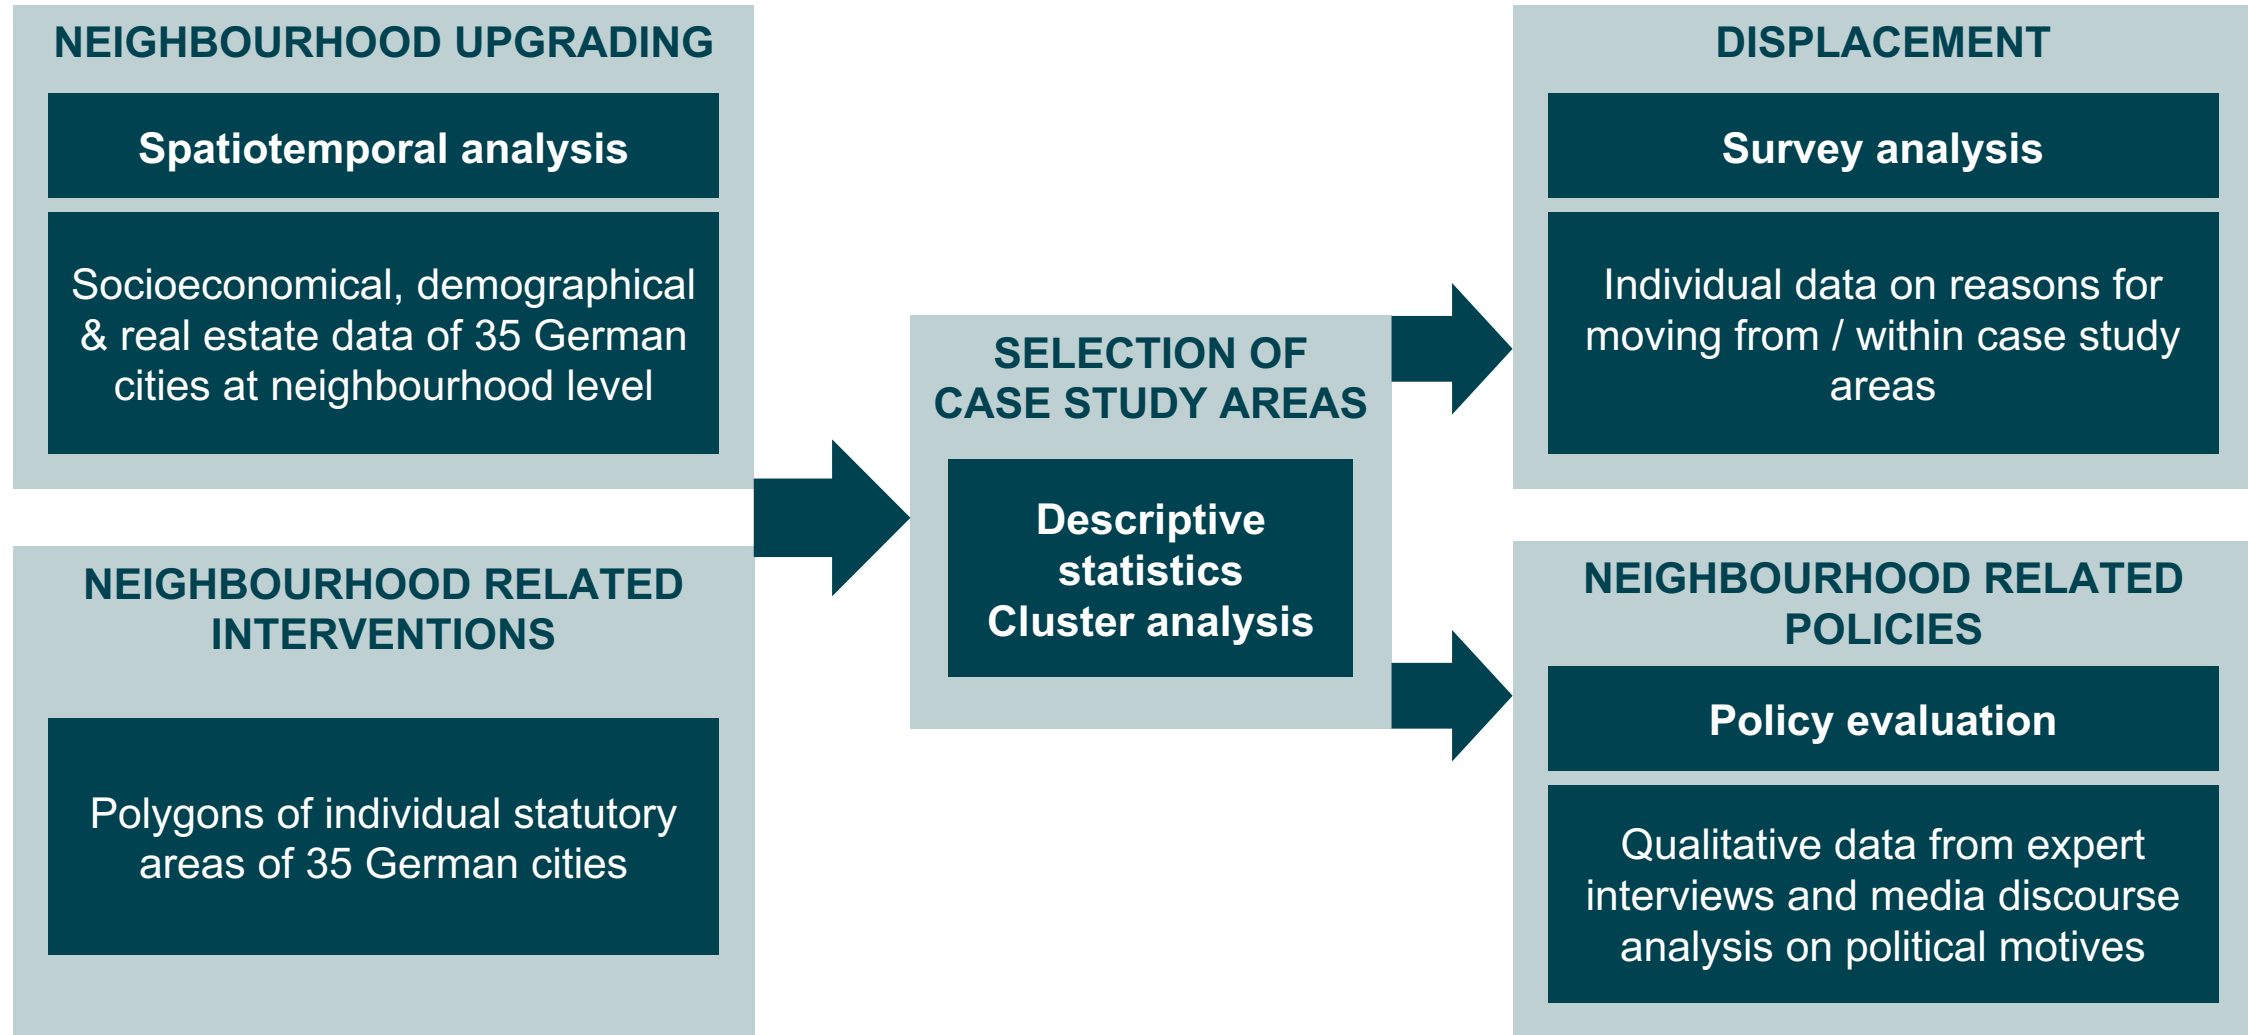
NEIGHBOURHOOD UPGRADING

Spatiotemporal analysis

Socioeconomical, demographical & real estate data of 35 German cities at neighbourhood level

NEIGHBOURHOOD RELATED INTERVENTIONS

Polygons of individual statutory areas of 35 German cities

SELECTION OF CASE STUDY AREAS

Descriptive statistics
Cluster analysis

DISPLACEMENT

Survey analysis

Individual data on reasons for moving from / within case study areas

NEIGHBOURHOOD RELATED POLICIES

Policy evaluation

Qualitative data from expert interviews and media discourse analysis on political motives